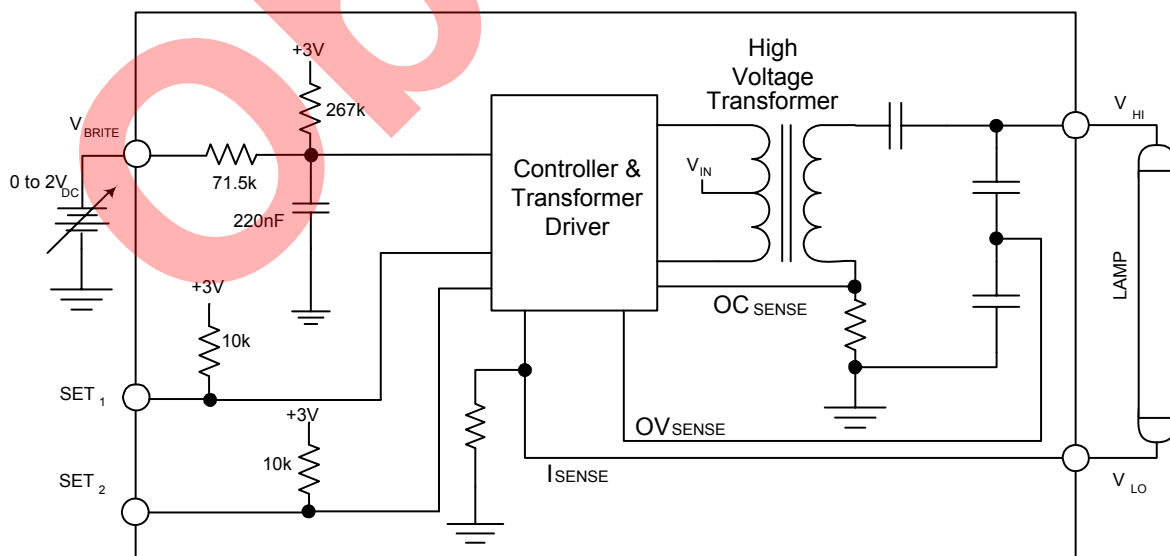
+3V

267k

High Voltage Transformer

$V_{BRITE}$

71.5k

0 to $2V_{DC}$

220nF

Controller & Transformer Driver

$V_{IN}$

$V_{HI}$

LAMP

+3V

10k

$OC_{SENSE}$

$SET_1$

+3V

10k

$OV_{SENSE}$

$SET_2$

$I_{SENSE}$

$V_{LO}$